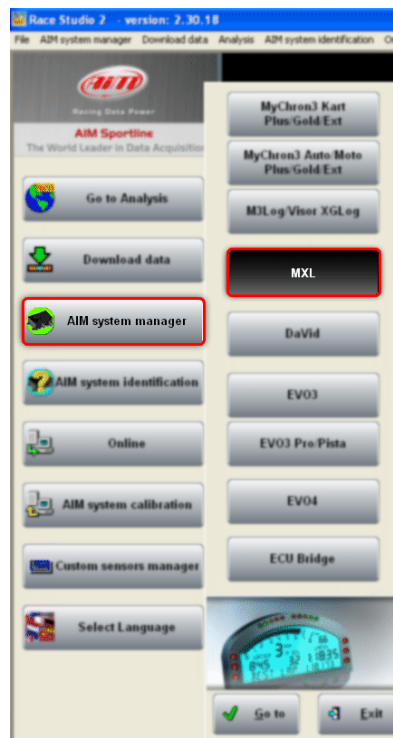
Race Studio 2 - version: 2.30.18

File AIM system manager Download data Analysis AIM system identification O

aim

Racing Data Power

AIM Sportline
The World Leader in Data Acquisitio

Go to Analysis

Download data

AIM system manager

AIM system identification

Online

AIM system calibration

Custom sensors manager

Select Language

MyChron3 Kart Plus/Gold/Ext

MyChron3 Auto/Moto Plus/Gold/Ext

M3Log/Visor XGLog

MXL

DaVid

EVO3

EVO3 Pro/Pista

EVO4

ECU Bridge

Go to

Exit